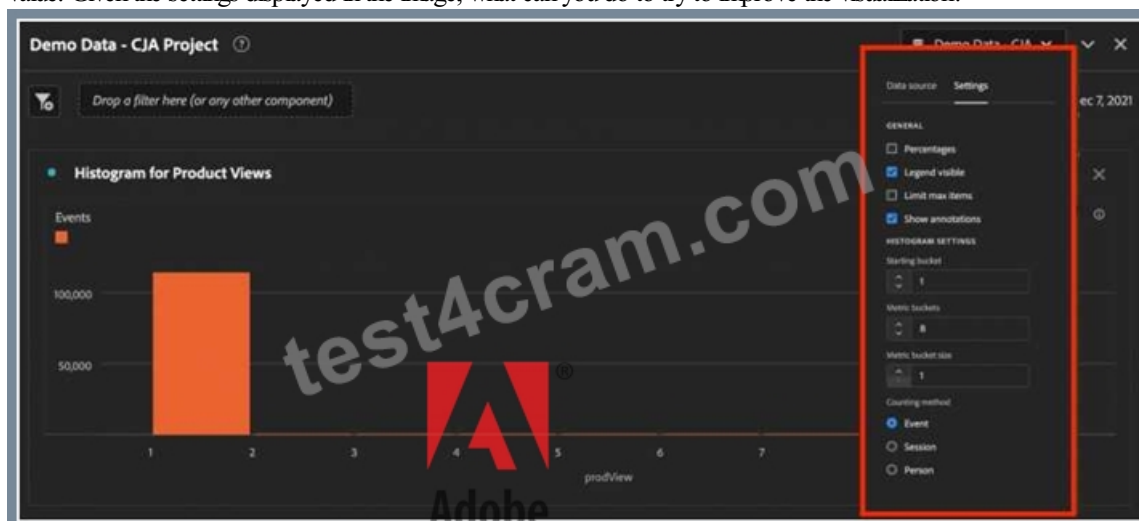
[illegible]. Given the settings displayed in the image, what can you do to try to improve the visualization?

Demo Data - CJA Project ⓘ

Demo Data - CJA

Drop a filter here (or any other component)

ec 7, 2021

Histogram for Product Views

Events

100,000

50,000

1 2 3 4 5 6 7

prodView

Data source Settings

GENERAL

Percentages

Legend visible

Limit max items

Show annotations

HISTOGRAM SETTINGS

Starting bucket

1

Metric buckets

8

Metric bucket size

1

Counting method

Event

Session

Person

test4cram.com

Adobe